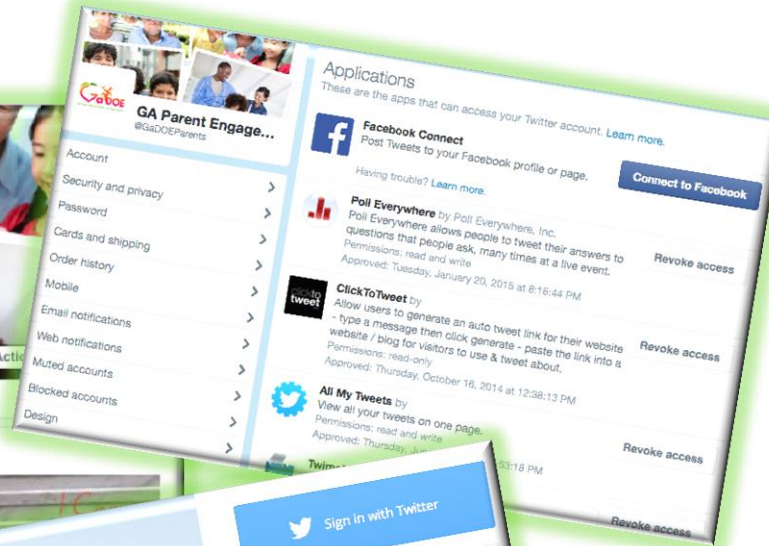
GaDOE

GA Parent Engage...
@GaDOEParents

Account
Security and privacy
Password
Cards and shipping
Order history
Mobile
Email notifications
Web notifications
Muted accounts
Blocked accounts
Design

Applications
These are the apps that can access your Twitter account. Learn more.

Facebook Connect
Post Tweets to your Facebook profile or page.
Having trouble? Learn more.
Connect to Facebook

Poll Everywhere by Poll Everywhere, Inc.
Poll Everywhere allows people to tweet their answers to questions that people ask, many times at a live event.
Permissions: read and write
Approved: Tuesday, January 20, 2015 at 8:16:44 PM
Revoke access

ClickToTweet by
Allow users to generate an auto tweet link for their website - type a message then click generate - paste the link into a website / blog for visitors to use & tweet about.
Permissions: read-only
Approved: Thursday, October 16, 2014 at 12:38:13 PM
Revoke access

All My Tweets by
View all your tweets on one page.
Permissions: read and write
Approved: Thursday, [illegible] 53:18 PM
Revoke access

Twi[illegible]

Revoke access

Sign in with Twitter

Actio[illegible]